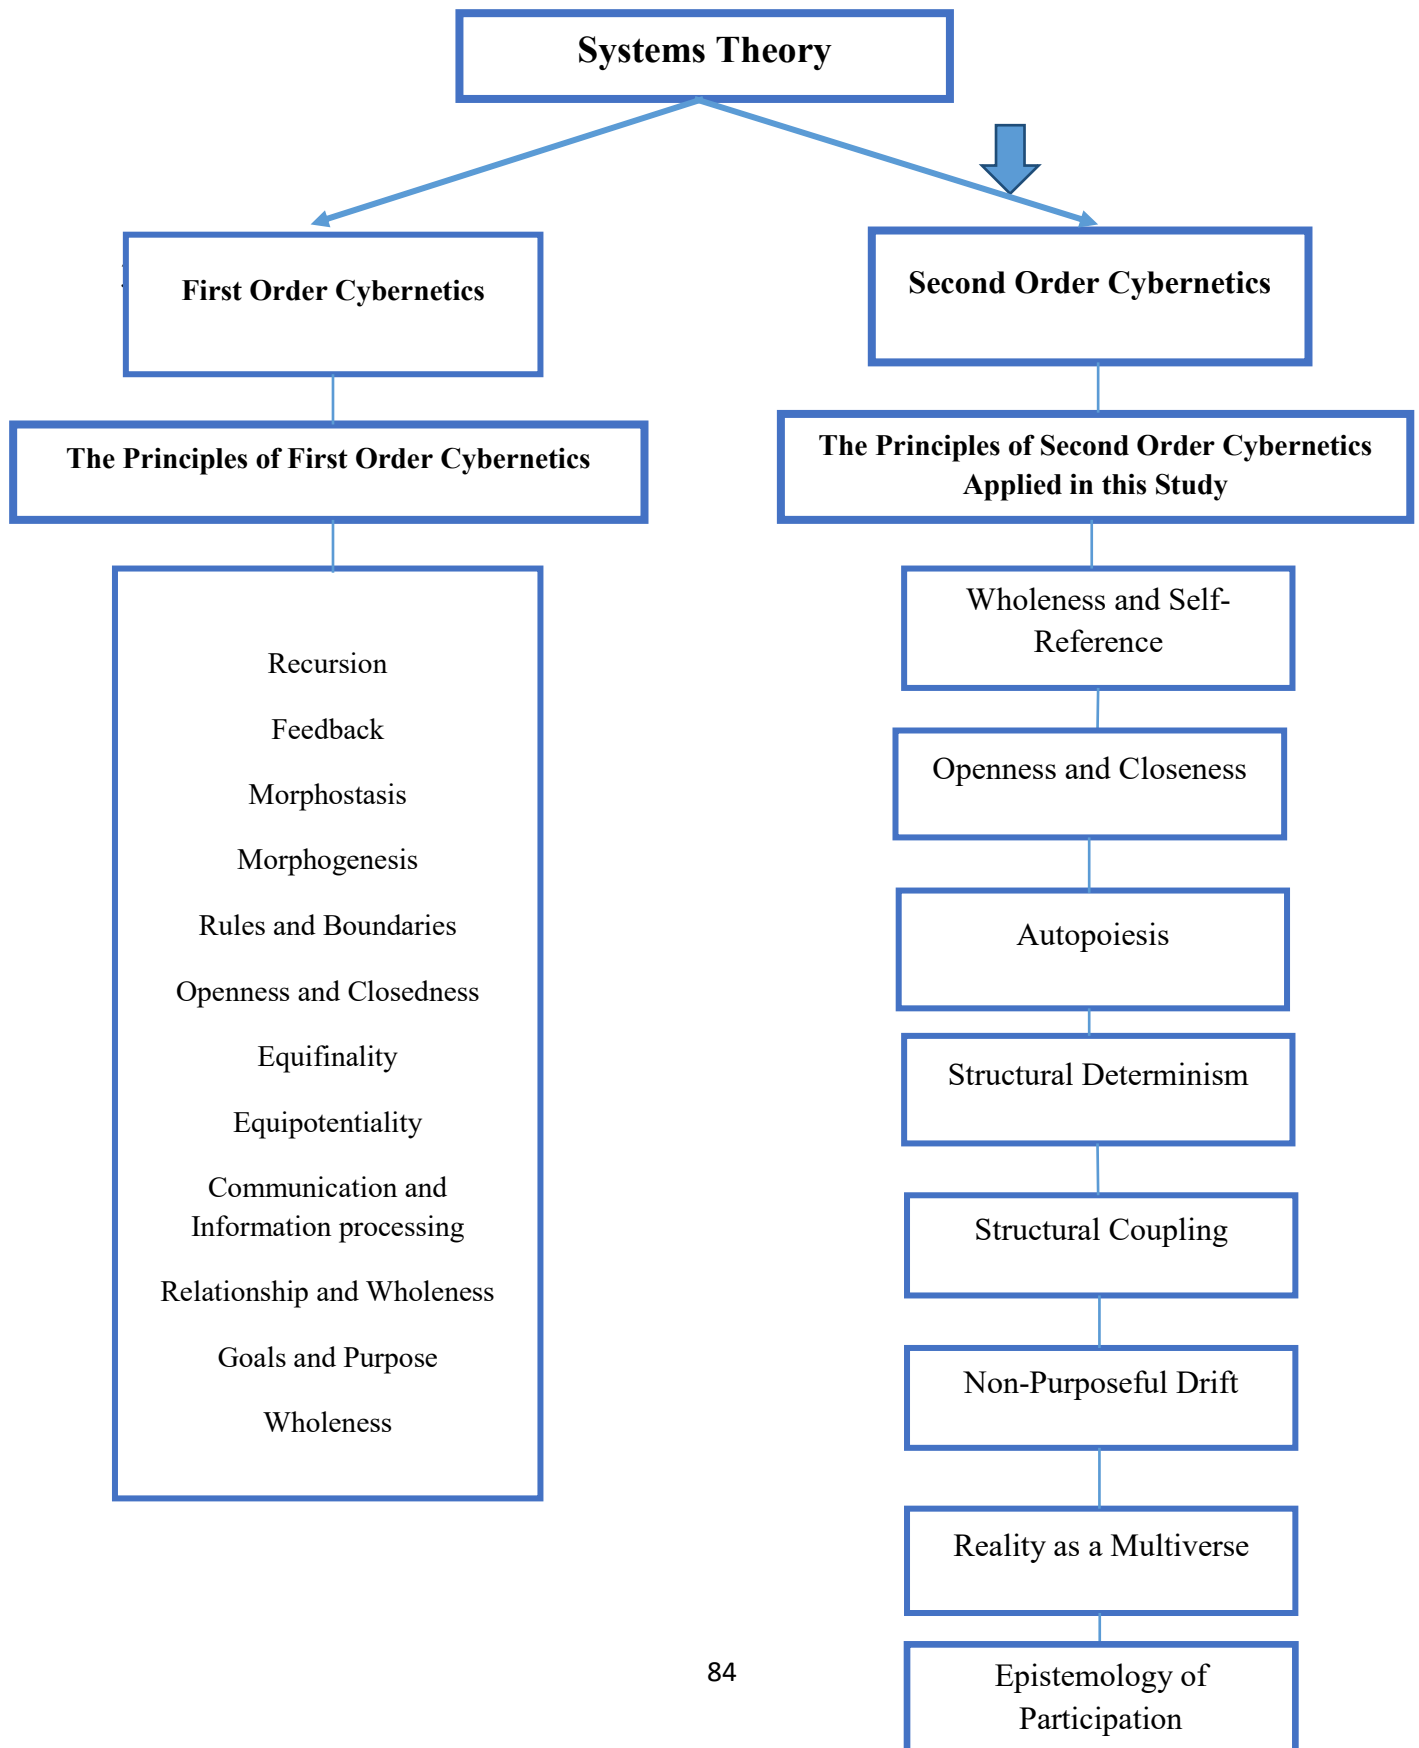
Systems Theory

First Order Cybernetics

The Principles of First Order Cybernetics

Recursion

Feedback

Morphostasis

Morphogenesis

Rules and Boundaries

Openness and Closedness

Equifinality

Equipotentiality

Communication and Information processing

Relationship and Wholeness

Goals and Purpose

Wholeness

Second Order Cybernetics

The Principles of Second Order Cybernetics Applied in this Study

Wholeness and Self-Reference

Openness and Closeness

Autopoiesis

Structural Determinism

Structural Coupling

Non-Purposeful Drift

Reality as a Multiverse

Epistemology of Participation

84